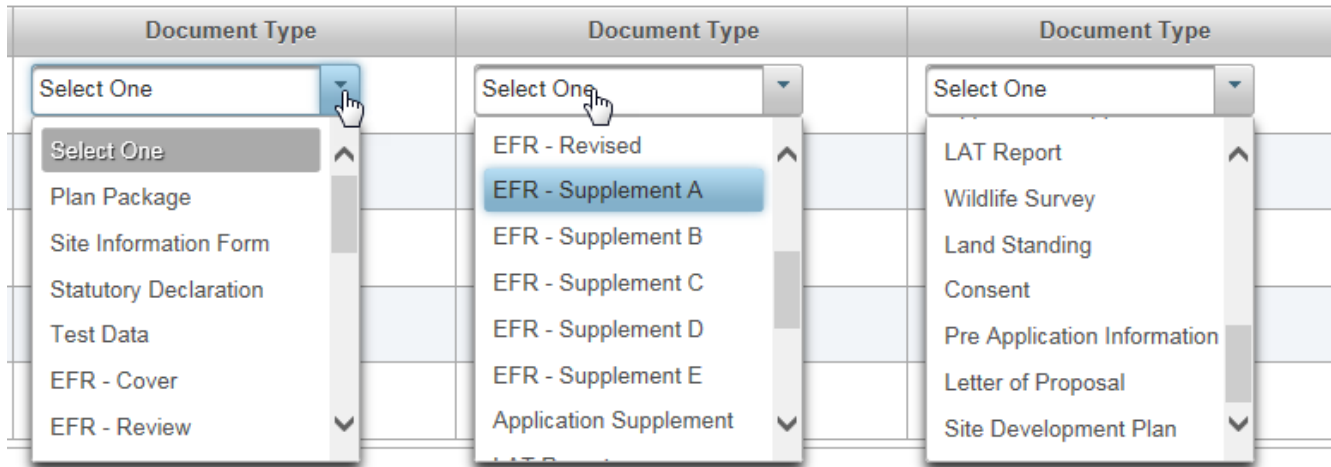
| Document Type | Document Type | Document Type |
|---|---|---|

Select One

Select One
Plan Package
Site Information Form
Statutory Declaration
Test Data
EFR - Cover
EFR - Review

Select One

EFR - Revised
EFR - Supplement A
EFR - Supplement B
EFR - Supplement C
EFR - Supplement D
EFR - Supplement E
Application Supplement
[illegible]

Select One

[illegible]
LAT Report
Wildlife Survey
Land Standing
Consent
Pre Application Information
Letter of Proposal
Site Development Plan